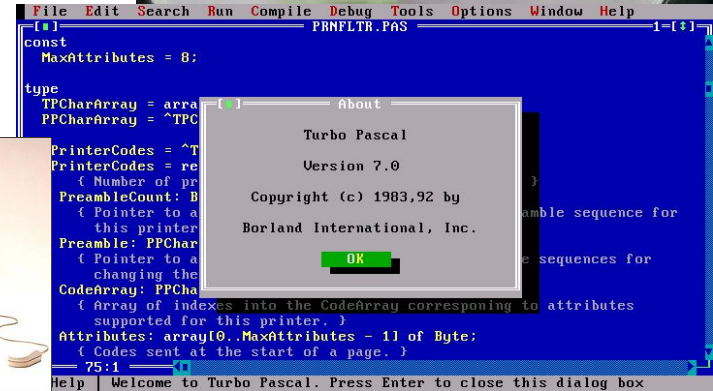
File Edit Search Run Compile Debug Tools Options Window Help
[■] PRNFLTR.PAS 1=[↕]
const
MaxAttributes = 8;

type
TPCharArray = arra
PPCharArray = ^TPC

PrinterCodes = ^T
PrinterCodes = re
{ Number of pr }
PreambleCount: B
{ Pointer to a amble sequence for
this printer
Preamble: PPChar
{ Pointer to a e sequences for
changing the
CodeArray: PPCha
{ Array of indexes into the CodeArray corresponing to attributes
supported for this printer. }
Attributes: array[0..MaxAttributes - 1] of Byte;
{ Codes sent at the start of a page. }

[■] About
Turbo Pascal
Version 7.0
Copyright (c) 1983,92 by
Borland International, Inc.
OK

75:1
Help | Welcome to Turbo Pascal. Press Enter to close this dialog box